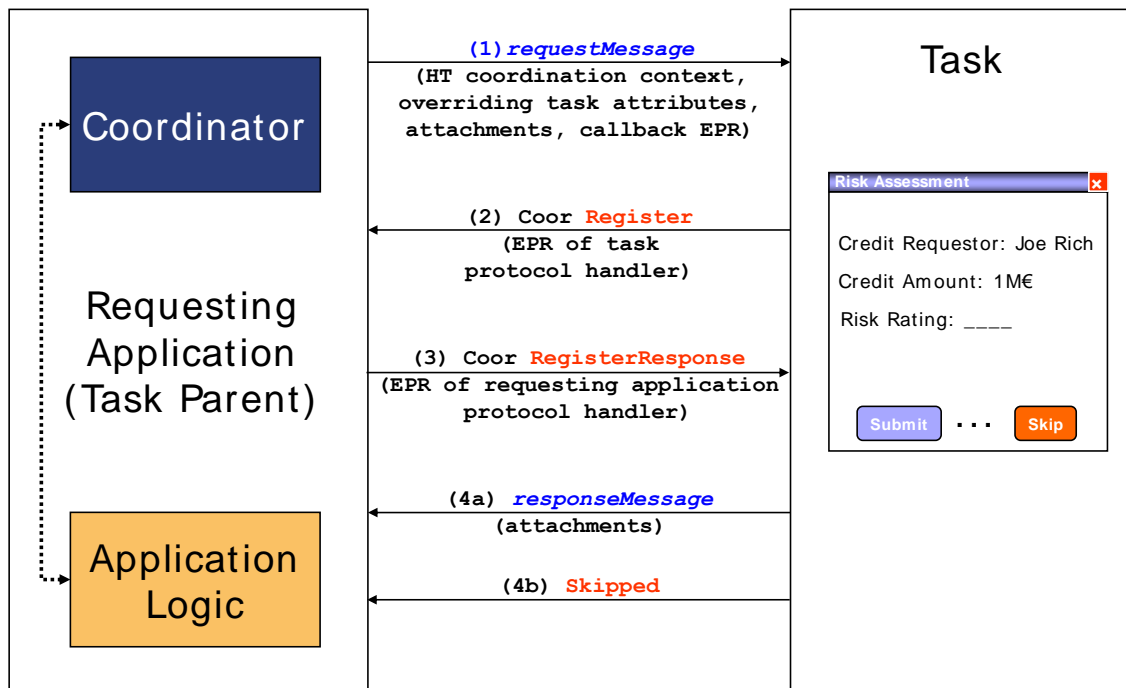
Coordinator

Requesting Application (Task Parent)

Application Logic

(1) requestMessage
(HT coordination context, overriding task attributes, attachments, callback EPR)

(2) Coor Register
(EPR of task protocol handler)

(3) Coor RegisterResponse
(EPR of requesting application protocol handler)

(4a) responseMessage
(attachments)

(4b) Skipped

Task

Risk Assessment
x

Credit Requestor: Joe Rich

Credit Amount: 1M€

Risk Rating: ____

Submit ... Skip